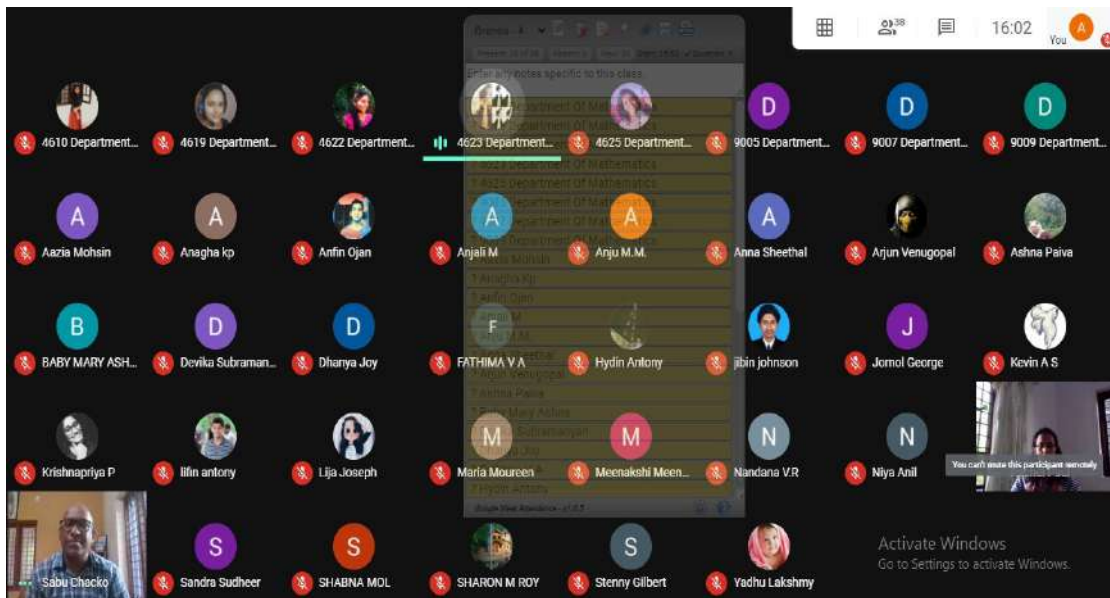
38
16:02
You
A

4610 Department...
4619 Department...
4622 Department...
4623 Department...
4625 Department...
D
9005 Department...
D
9007 Department...
D
9009 Department...

A
Aazia Mohsin
A
Anagha kp
Anfin Ojan
A
Anjali M
A
Anju M.M.
A
Anna Sheethal
Arjun Venugopal
Ashna Paiva

B
BABY MARY ASH...
D
Devika Subraman...
D
Dhanya Joy
F
FATHIMA V A
Hydin Antony
jibin johnson
J
Jomol George
Kevin A S

Krishnapriya P
lifin antony
Lija Joseph
M
Maria Moureen
M
Meenakshi Meen...
N
Nandana V.R
N
Niya Anil
You can't mute this participant remotely

Sabu Chacko
S
Sandra Sudheer
S
SHABNA MOL
SHARON M ROY
S
Stenny Gilbert
Yadhu Lakshmy

Activate Windows
Go to Settings to activate Windows.

Enter any notes specific to this class
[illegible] Department of Mathematics
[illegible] Department of Mathematics
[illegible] Department of Mathematics
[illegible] Department of Mathematics
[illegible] Department of Mathematics
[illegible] Department of Mathematics
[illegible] Department of Mathematics
Aazia Mohsin
Anagha Kp
Anfin Ojan
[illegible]
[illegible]
Arjun Venugopal
Ashna Paiva
Baby Mary Ashna
Devika Subramanyan
Dhanya Joy
Hydin Antony
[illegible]